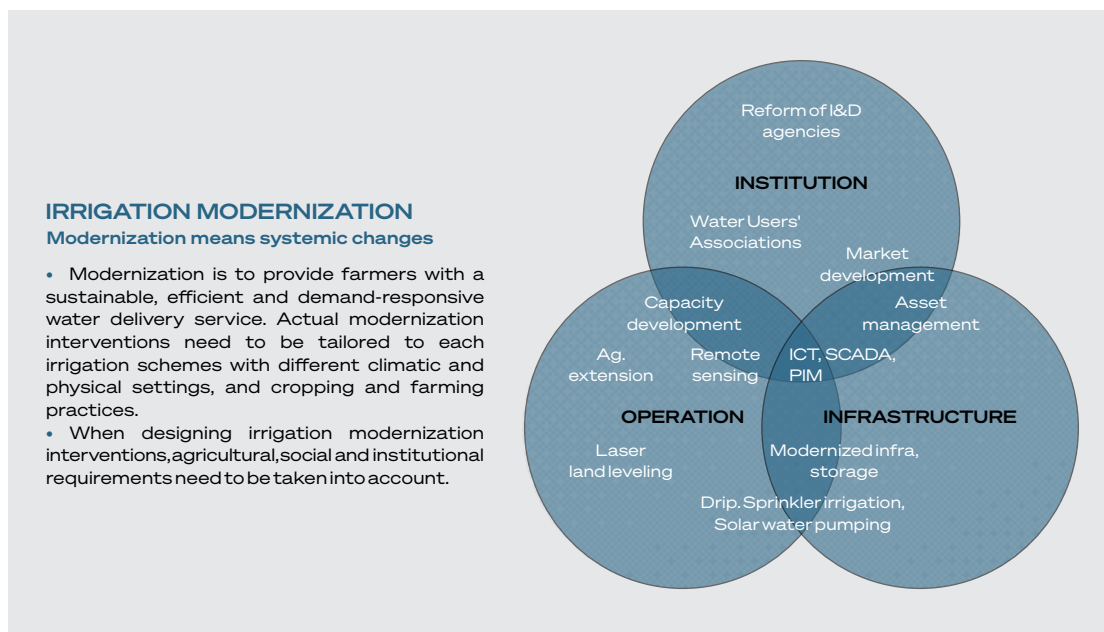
IRRIGATION MODERNIZATION
Modernization means systemic changes

• Modernization is to provide farmers with a sustainable, efficient and demand-responsive water delivery service. Actual modernization interventions need to be tailored to each irrigation schemes with different climatic and physical settings, and cropping and farming practices.
• When designing irrigation modernization interventions, agricultural, social and institutional requirements need to be taken into account.

Reform of I&D agencies

INSTITUTION

Water Users' Associations

Market development

Capacity development

Asset management

Ag. extension

Remote sensing

ICT, SCADA, PIM

OPERATION

INFRASTRUCTURE

Laser land leveling

Modernized infra, storage

Drip. Sprinkler irrigation, Solar water pumping